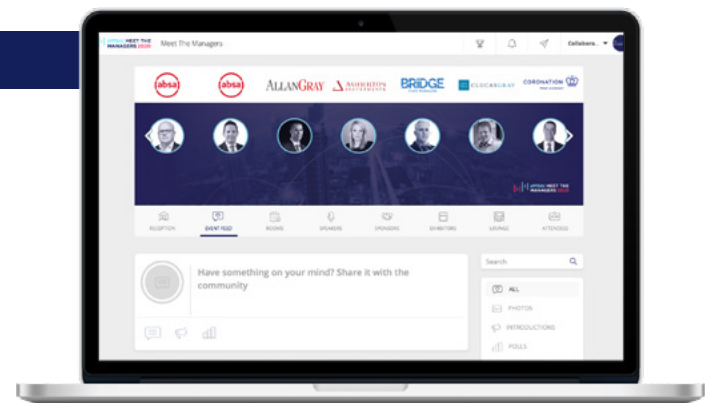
ABSA | MEET THE MANAGERS 2020 Meet The Managers

Collabora...

absa absa ALLANGRAY ASHBURTON INVESTMENTS BRIDGE CLUCASGRAY CORONATION

ABSA | MEET THE MANAGERS 2020

RECEPTION EVENT FEED ROOMS SPEAKERS SPONSORS EXHIBITORS LOUNGE ATTENDEES

Have something on your mind? Share it with the community

Search

ALL
PHOTOS
INTRODUCTIONS
POLLS